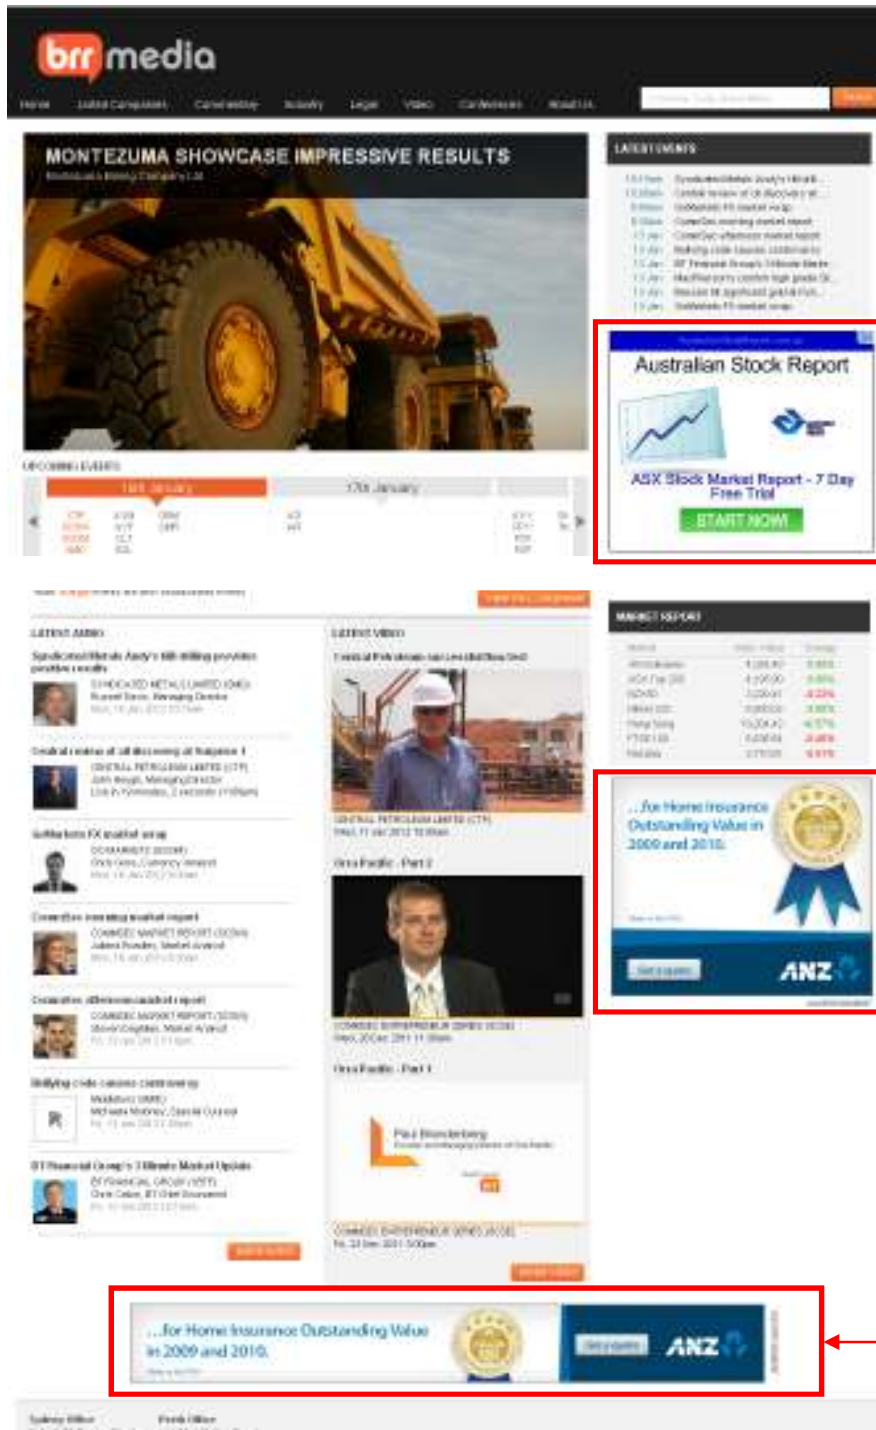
brr media

Home Listed Companies Commentary Industry Legal Video Conferences About Us

MONTEZUMA SHOWCASE IMPRESSIVE RESULTS

LATEST EVENTS

Australian Stock Report

ASX Stock Market Report - 7 Day Free Trial

START NOW!

UPCOMING EVENTS

16th January

17th January

LATEST AUDIO

Syndicated Metals Andy's 6th drilling provides positive results

Central review of oil discovery at Surprise 1

GoMarkets FX market wrap

CommSec morning market report

CommSec afternoon market report

Bullying code causes controversy

BT Financial Group's 3 Minute Market Update

LATEST VIDEO

Orca Pacific - Part 2

Orca Pacific - Part 1

Paul Brandenburg

MARKET REPORT

...for Home Insurance Outstanding Value in 2009 and 2010.

ANZ

...for Home Insurance Outstanding Value in 2009 and 2010.

ANZ

Sydney Office Perth Office